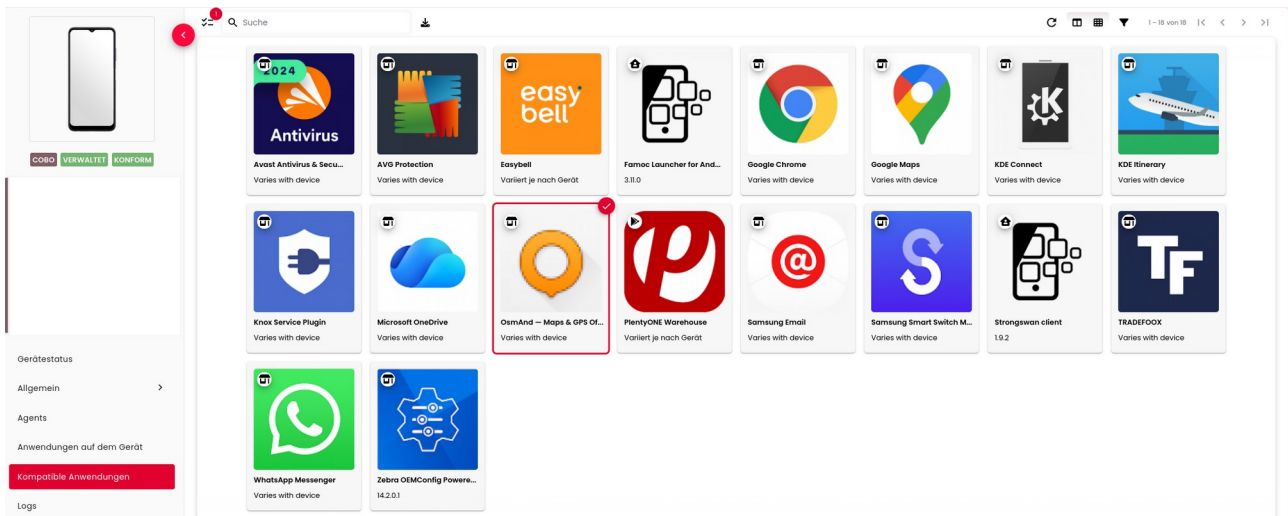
COBO VERWALTET KONFORM

Gerätestatus

Allgemein >

Agents

Anwendungen auf dem Gerät

Kompatible Anwendungen

Logs

1

Suche

1 – 18 von 18

2024
Antivirus
Avast Antivirus & Secu...
Varies with device

AVG Protection
Varies with device

easy bell
Easybell
Variiert je nach Gerät

Famoc Launcher for And...
3.11.0

Google Chrome
Varies with device

Google Maps
Varies with device

KDE Connect
Varies with device

KDE Itinerary
Varies with device

Knox Service Plugin
Varies with device

Microsoft OneDrive
Varies with device

OsmAnd — Maps & GPS Of...
Varies with device

PlentyONE Warehouse
Variiert je nach Gerät

Samsung Email
Varies with device

Samsung Smart Switch M...
Varies with device

Strongswan client
1.9.2

TRADEFOOX
Varies with device

WhatsApp Messenger
Varies with device

Zebra OEMConfig Powere...
14.2.0.1